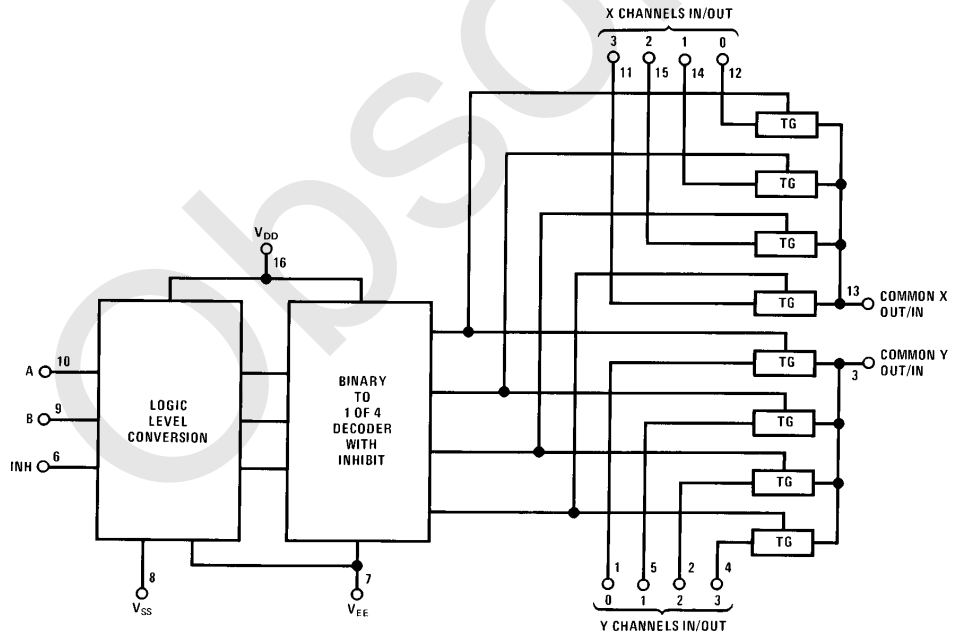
X CHANNELS IN/OUT

3 2 1 0

11 15 14 12

TG

TG

TG

TG

$V_{DD}$

16

13 COMMON X OUT/IN

COMMON Y OUT/IN

3

TG

TG

TG

TG

A 10

B 9

INH 6

LOGIC LEVEL CONVERSION

BINARY TO 1 OF 4 DECODER WITH INHIBIT

8

$V_{SS}$

7

$V_{EE}$

1 5 2 4

0 1 2 3

Y CHANNELS IN/OUT